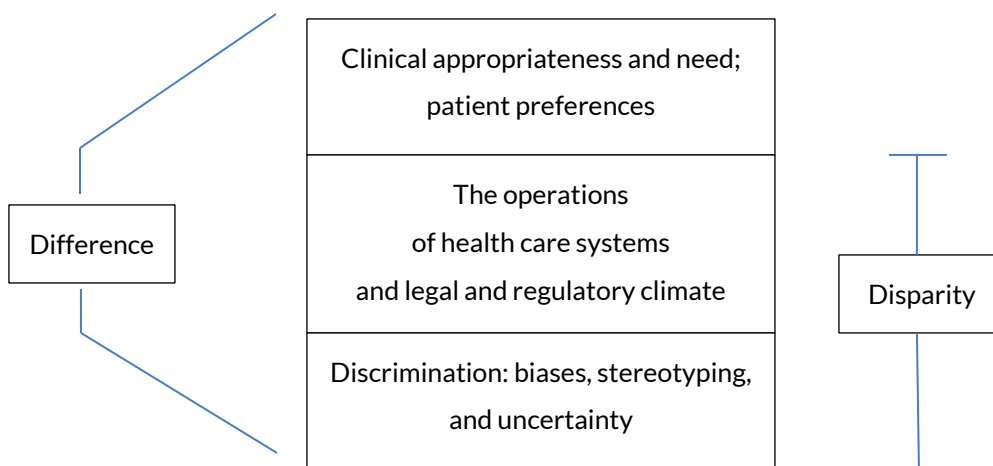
Difference

Clinical appropriateness and need; patient preferences

The operations of health care systems and legal and regulatory climate

Discrimination: biases, stereotyping, and uncertainty

Disparity